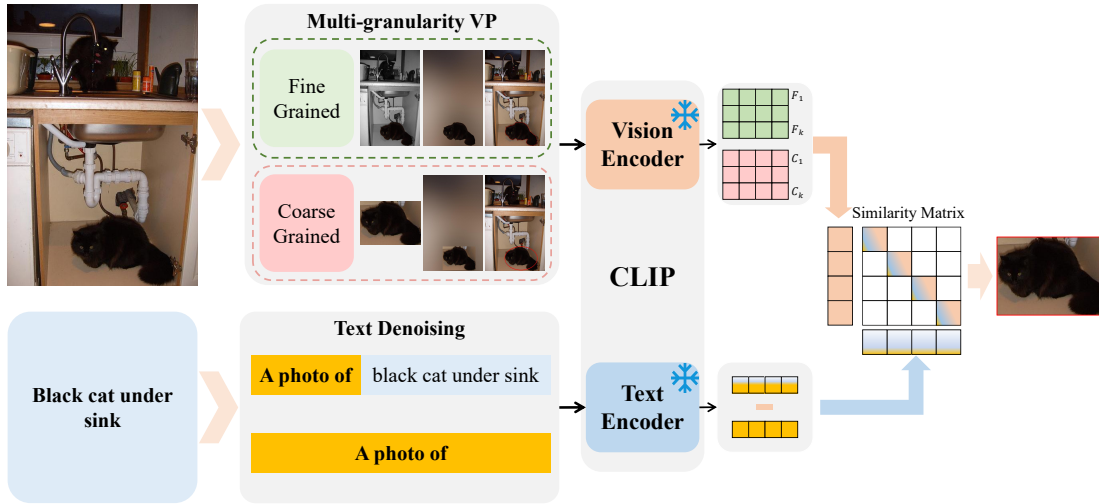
Multi-granularity VP

Fine Grained

Coarse Grained

Vision Encoder

$F_1$

$F_k$

$C_1$

$C_k$

Similarity Matrix

CLIP

Text Denoising

Black cat under sink

A photo of

black cat under sink

A photo of

Text Encoder